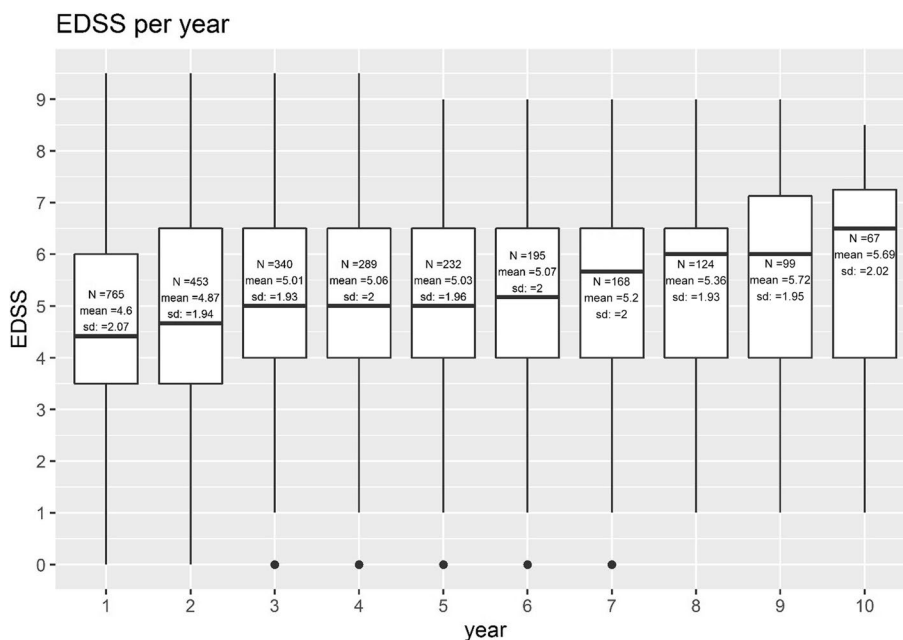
EDSS per year

EDSS

9
8
7
6
5
4
3
2
1
0

N =765
mean =4.6
sd: =2.07

N =453
mean =4.87
sd: =1.94

N =340
mean =5.01
sd: =1.93

N =289
mean =5.06
sd: =2

N =232
mean =5.03
sd: =1.96

N =195
mean =5.07
sd: =2

N =168
mean =5.2
sd: =2

N =124
mean =5.36
sd: =1.93

N =99
mean =5.72
sd: =1.95

N =67
mean =5.69
sd: =2.02

1 2 3 4 5 6 7 8 9 10

year